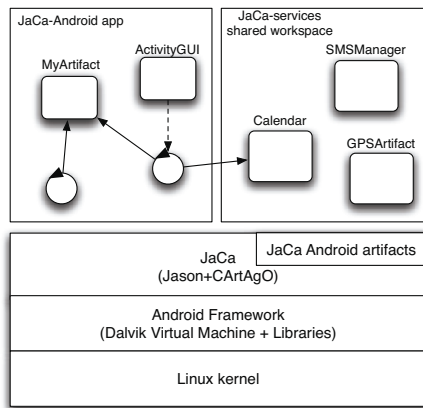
JaCa-Android app

MyArtifact

ActivityGUI

JaCa-services shared workspace

SMSManager

Calendar

GPSArtifact

JaCa (Jason+CArtAgO)

JaCa Android artifacts

Android Framework (Dalvik Virtual Machine + Libraries)

Linux kernel